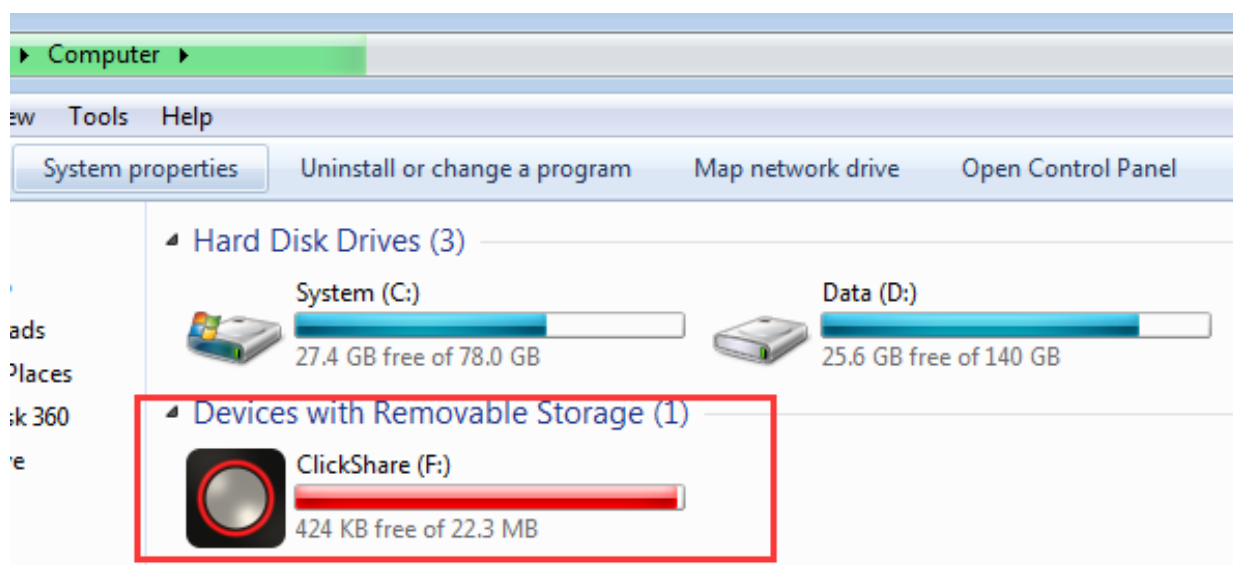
Computer

ew Tools Help

System properties Uninstall or change a program Map network drive Open Control Panel

ads
Places
sk 360
re

Hard Disk Drives (3)

System (C:)
27.4 GB free of 78.0 GB

Data (D:)
25.6 GB free of 140 GB

Devices with Removable Storage (1)

ClickShare (F:)
424 KB free of 22.3 MB